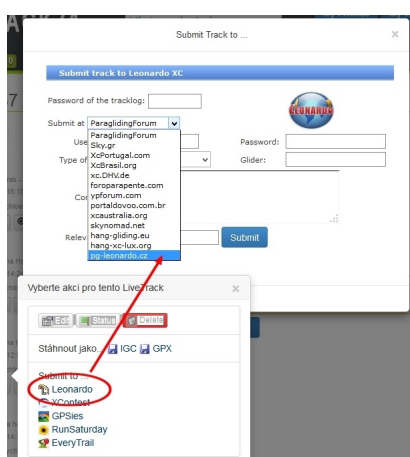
Submit Track to ...

×

Submit track to Leonardo XC

Password of the tracklog:

Submit at ParaglidingForum

Use

Type of

Password:

Glider:

Co

Relev

Submit

ParaglidingForum
Sky.gr
XcPortugal.com
XcBrasil.org
xc.DHV.de
foroparapente.com
ypforum.com
portaldovoo.com.br
xcaustralia.org
skynomad.net
hang-gliding.eu
hang-xc-lux.org
pg-leonardo.cz

LEONARDO

Vyberte akci pro tento LiveTrack

×

Edit Status Delete

Stáhnout jako... IGC GPX

Submit to

Leonardo
XContest
GPSies
RunSaturday
EveryTrail